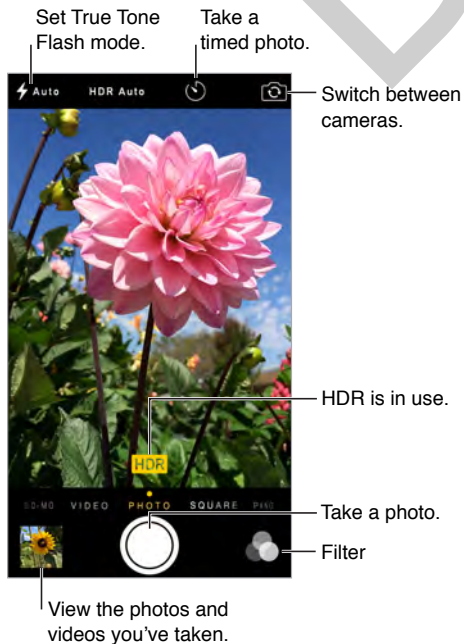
Set True Tone Flash mode.

Take a timed photo.

Auto HDR Auto

Switch between cameras.

HDR is in use.

HDR

SLO-MO VIDEO PHOTO SQUARE PANO

Take a photo.

Filter

View the photos and videos you've taken.